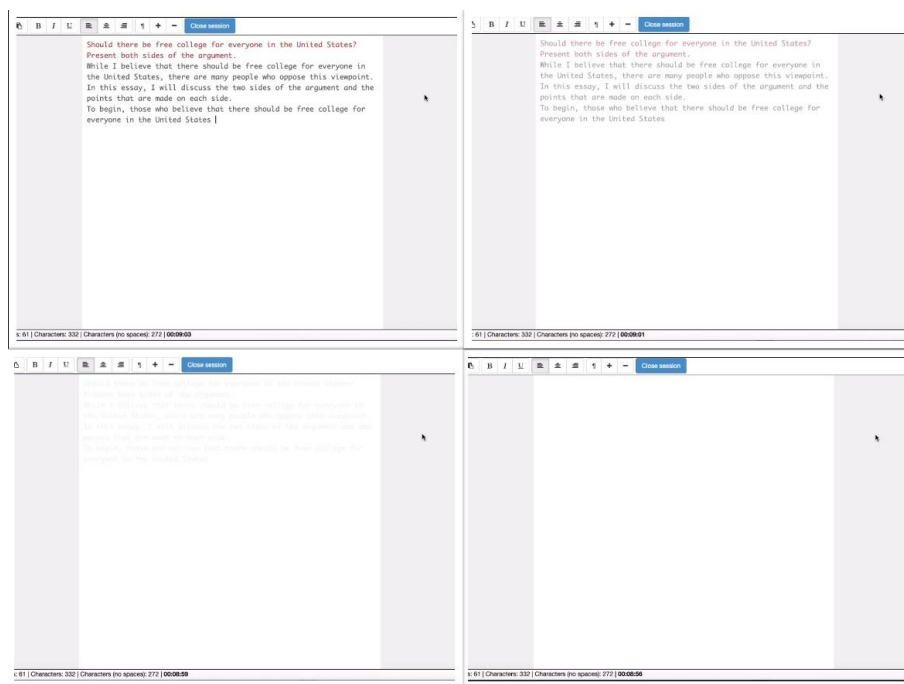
B I U ¶ + − Close session

Should there be free college for everyone in the United States?
Present both sides of the argument.
While I believe that there should be free college for everyone in the United States, there are many people who oppose this viewpoint. In this essay, I will discuss the two sides of the argument and the points that are made on each side.
To begin, those who believe that there should be free college for everyone in the United States

: 61 | Characters: 332 | Characters (no spaces): 272 | 00:09:03

B I U ¶ + − Close session

Should there be free college for everyone in the United States?
Present both sides of the argument.
While I believe that there should be free college for everyone in the United States, there are many people who oppose this viewpoint. In this essay, I will discuss the two sides of the argument and the points that are made on each side.
To begin, those who believe that there should be free college for everyone in the United States

: 61 | Characters: 332 | Characters (no spaces): 272 | 00:09:01

B I U ¶ + − Close session

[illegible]

: 61 | Characters: 332 | Characters (no spaces): 272 | 00:08:59

B I U ¶ + − Close session

: 61 | Characters: 332 | Characters (no spaces): 272 | 00:08:56